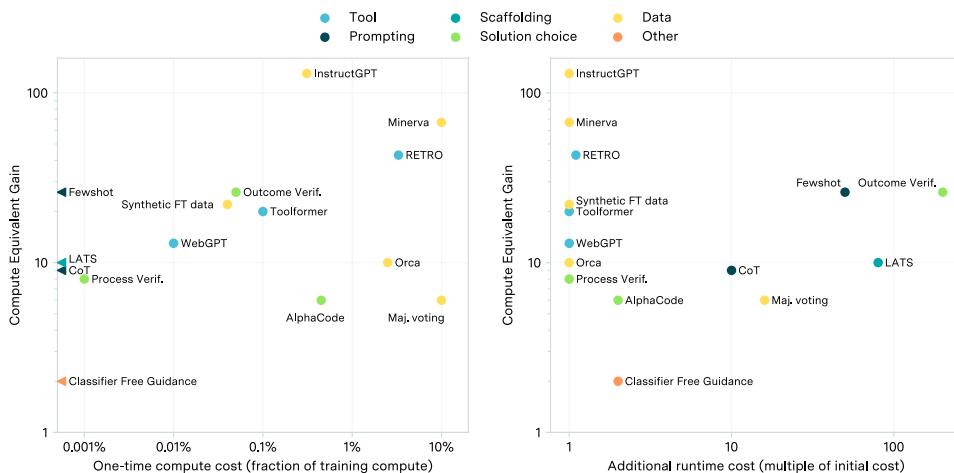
Tool
Prompting
Scaffolding
Solution choice
Data
Other

Compute Equivalent Gain
100
10
1
InstructGPT
Minerva
RETRO
Fewshot
Outcome Verif.
Synthetic FT data
Toolformer
WebGPT
LATS
CoT
Process Verif.
Orca
AlphaCode
Maj. voting
Classifier Free Guidance
0.001%
0.01%
0.1%
1%
10%
One-time compute cost (fraction of training compute)

Compute Equivalent Gain
100
10
1
InstructGPT
Minerva
RETRO
Fewshot
Outcome Verif.
Synthetic FT data
Toolformer
WebGPT
Orca
CoT
LATS
Process Verif.
AlphaCode
Maj. voting
Classifier Free Guidance
1
10
100
Additional runtime cost (multiple of initial cost)